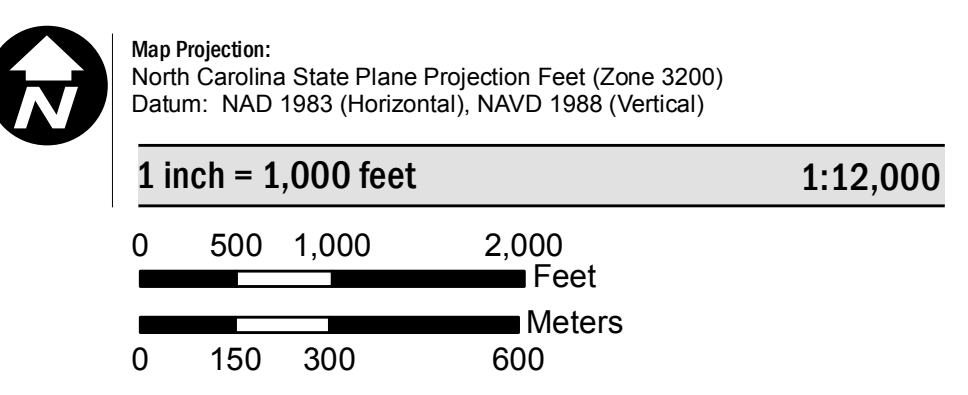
N

Map Projection:
North Carolina State Plane Projection Feet (Zone 3200)
Datum: NAD 1983 (Horizontal), NAVD 1988 (Vertical)

1 inch = 1,000 feet 1:12,000

0 500 1,000 2,000
Feet

Meters
0 150 300 600